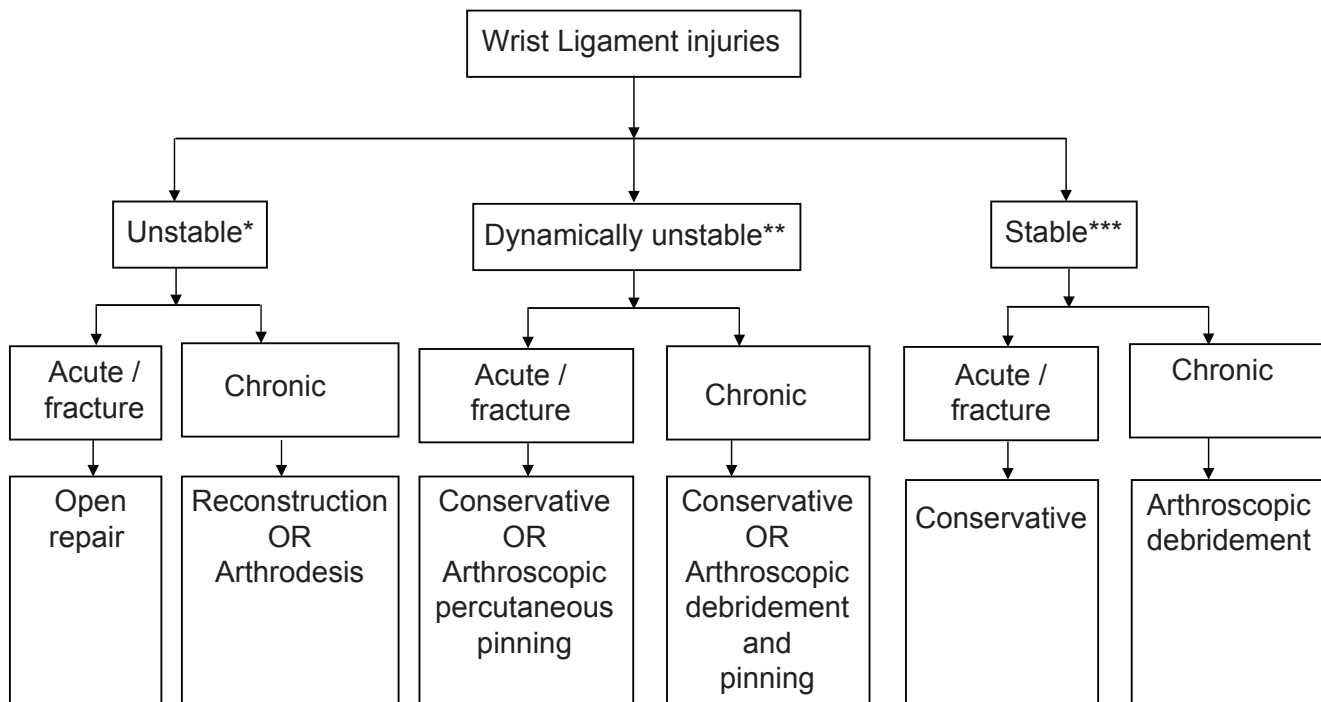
Wrist Ligament injuries

Unstable*

Dynamically unstable**

Stable***

Acute / fracture

Chronic

Acute / fracture

Chronic

Acute / fracture

Chronic

Open repair

Reconstruction OR Arthrodesis

Conservative OR Arthroscopic percutaneous pinning

Conservative OR Arthroscopic debridement and pinning

Conservative

Arthroscopic debridement